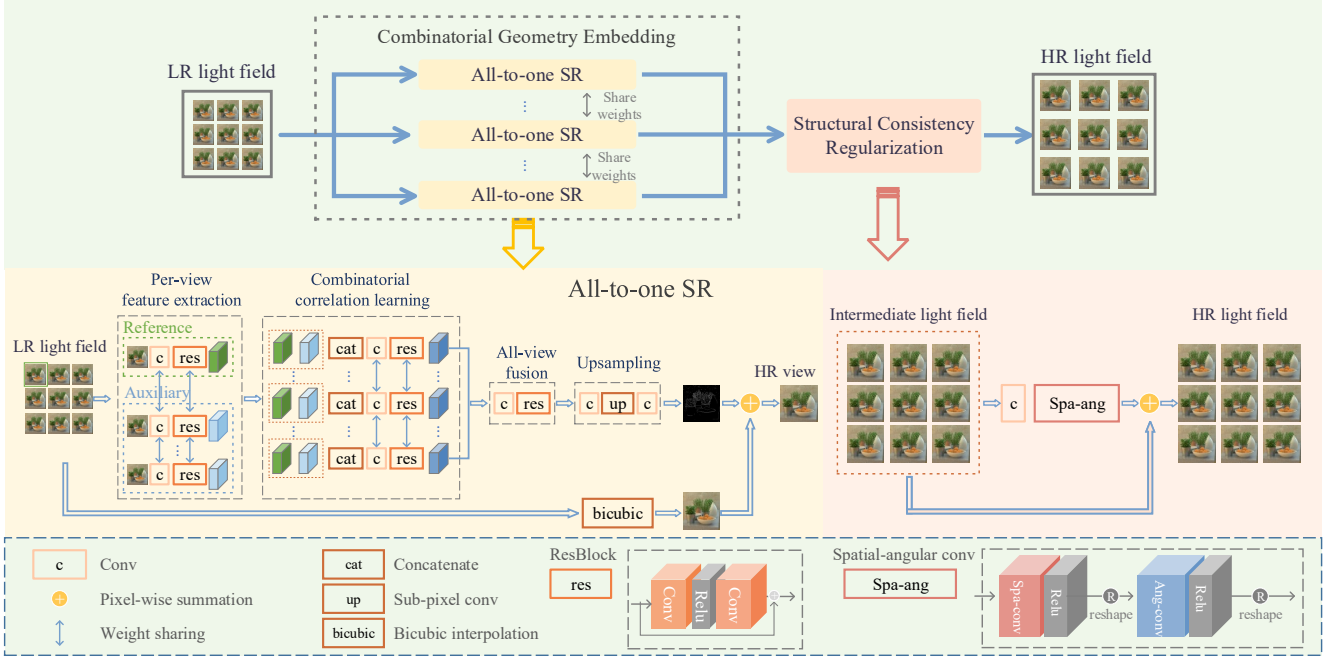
Combinatorial Geometry Embedding

LR light field

All-to-one SR
Share weights
All-to-one SR
Share weights
All-to-one SR

Structural Consistency Regularization

HR light field

All-to-one SR

Per-view feature extraction

Combinatorial correlation learning

LR light field

Reference
c res

Auxiliary
c res
c res

cat c res
cat c res
cat c res

All-view fusion
c res

Upsampling
c up c

HR view

bicubic

Intermediate light field

HR light field

c

Spa-ang

c Conv

Pixel-wise summation

Weight sharing

cat Concatenate

up Sub-pixel conv

bicubic Bicubic interpolation

ResBlock
res
Conv Relu Conv

Spatial-angular conv
Spa-ang
Spa-conv Relu R reshape Ang-conv Relu R reshape